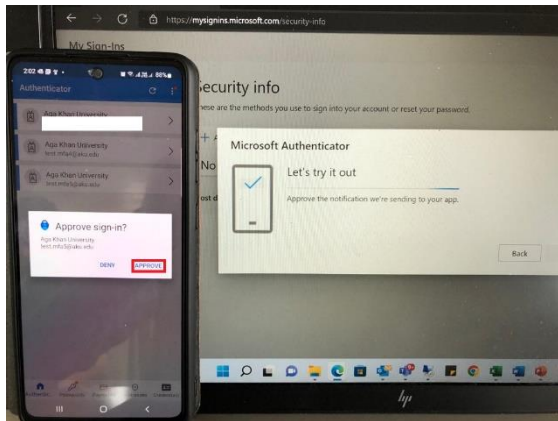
https://mysignins.microsoft.com/security-info

My Sign-Ins

ecurity info

hese are the methods you use to sign into your account or reset your password.

No

ost d

Microsoft Authenticator

Let's try it out

Approve the notification we're sending to your app.

Back

2:02

86%

Authenticator

Aga Khan University

Aga Khan University
test.mfa@aku.edu

Aga Khan University
test.mfa@aku.edu

Approve sign-in?

Aga Khan University
test.mfa@aku.edu

DENY

APPROVE

hp